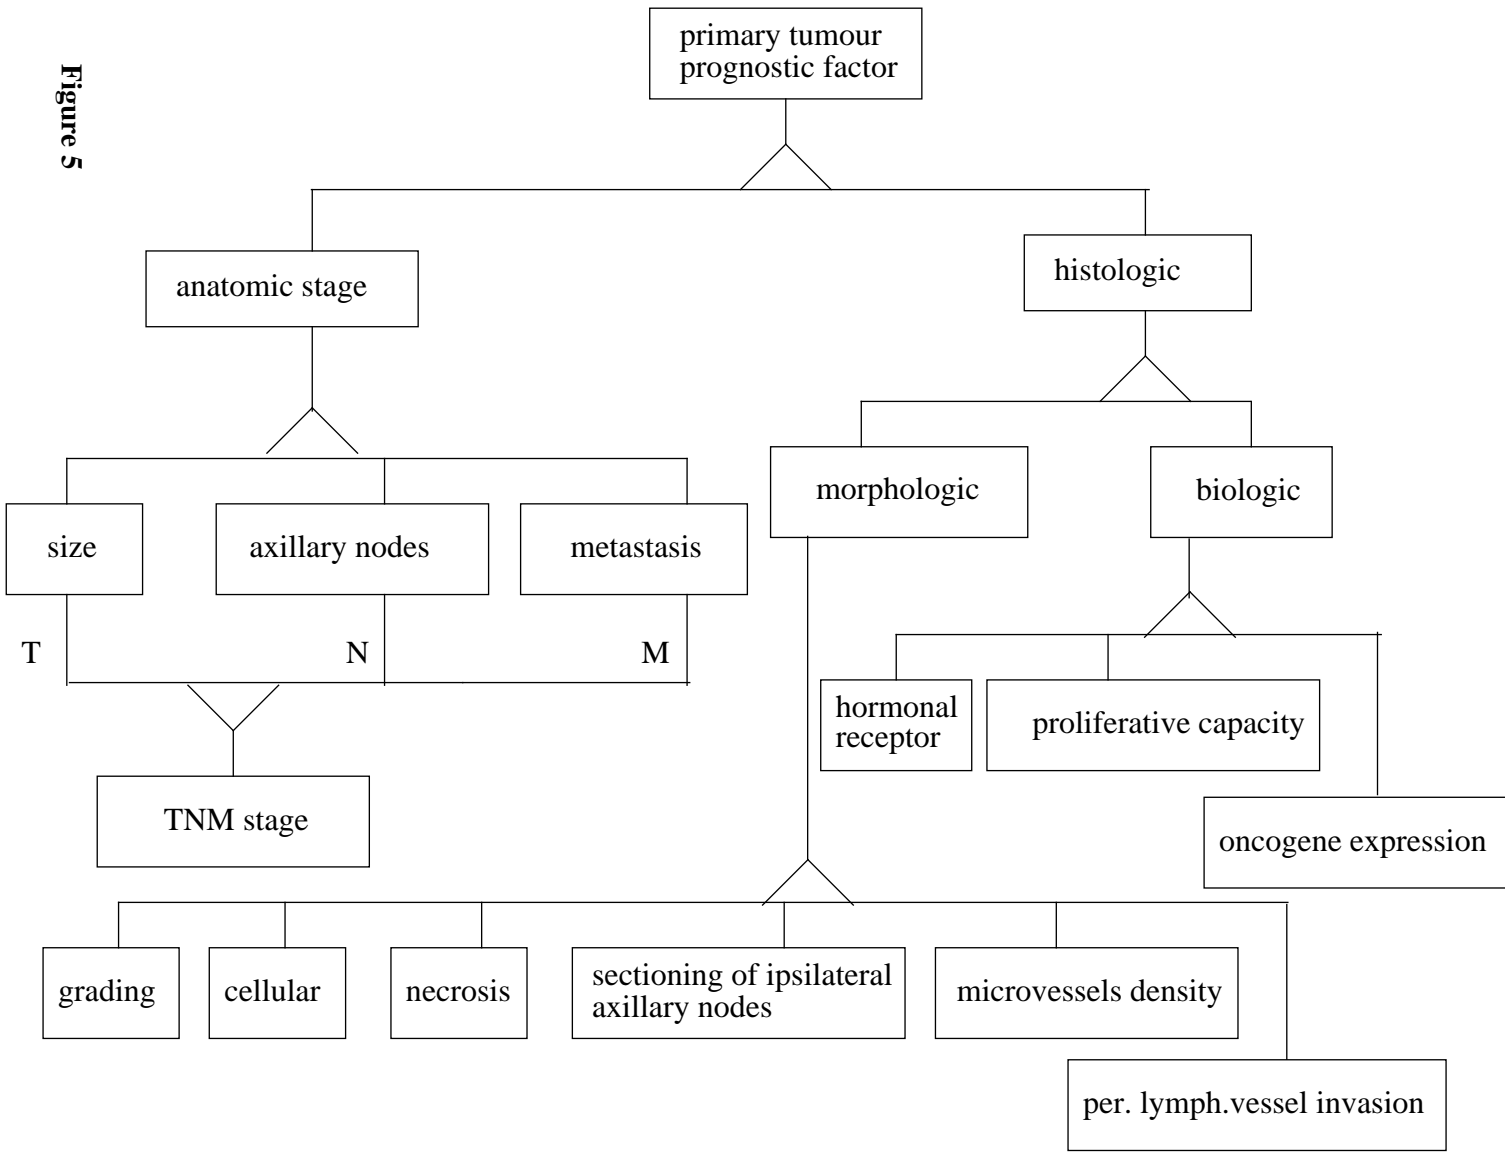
Figure 5

primary tumour prognostic factor

anatomic stage

histologic

morphologic

biologic

size

axillary nodes

metastasis

T

N

M

TNM stage

hormonal receptor

proliferative capacity

oncogene expression

grading

cellular

necrosis

sectioning of ipsilateral axillary nodes

microvessels density

per. lymph.vessel invasion